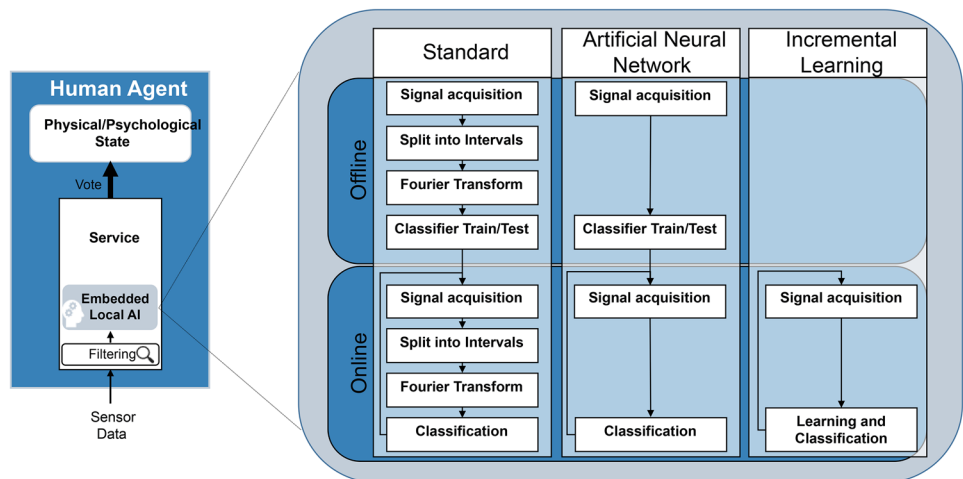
Human Agent

Physical/Psychological State

Vote

Service

Embedded Local AI

Filtering

Sensor Data

Standard

Artificial Neural Network

Incremental Learning

Offline

Signal acquisition

Split into Intervals

Fourier Transform

Classifier Train/Test

Signal acquisition

Classifier Train/Test

Online

Signal acquisition

Split into Intervals

Fourier Transform

Classification

Signal acquisition

Classification

Signal acquisition

Learning and Classification